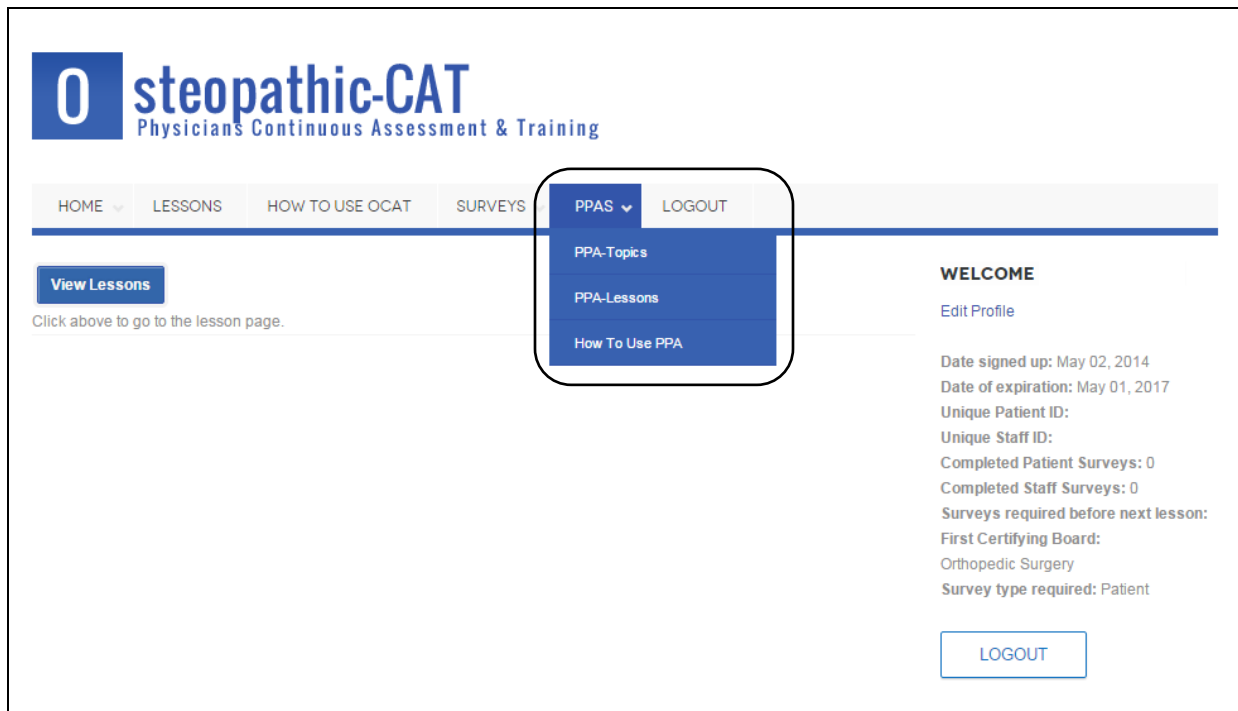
O steopathic-CAT
Physicians Continuous Assessment & Training

HOME LESSONS HOW TO USE OCAT SURVEYS PPAS LOGOUT

PPA-Topics
PPA-Lessons
How To Use PPA

View Lessons
Click above to go to the lesson page.

WELCOME
Edit Profile

Date signed up: May 02, 2014
Date of expiration: May 01, 2017
Unique Patient ID:
Unique Staff ID:
Completed Patient Surveys: 0
Completed Staff Surveys: 0
Surveys required before next lesson:
First Certifying Board:
Orthopedic Surgery
Survey type required: Patient

LOGOUT